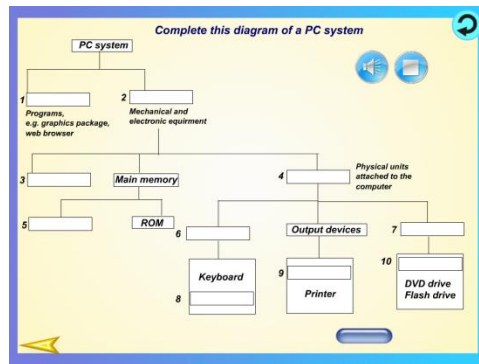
Complete this diagram of a PC system

PC system

1

Programs, e.g. graphics package, web browser

2

Mechanical and electronic equirment

3

Main memory

4

Physical units attached to the computer

5

ROM

6

Output devices

7

Keyboard

8

9

Printer

10

DVD drive
Flash drive